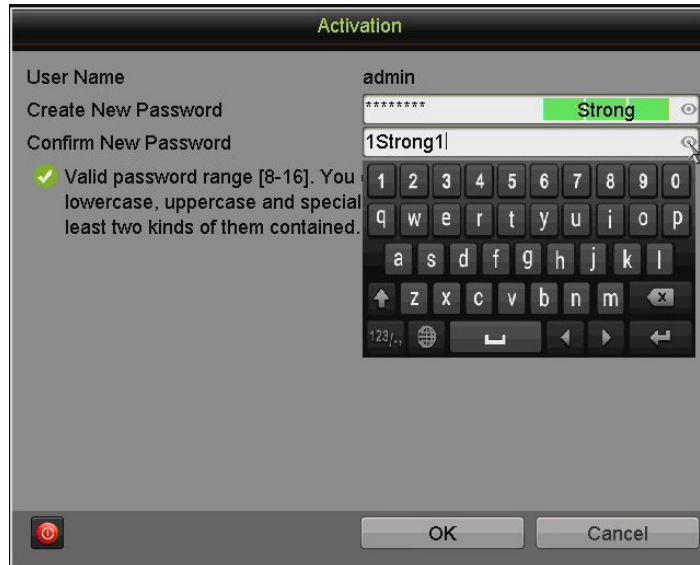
Activation

User Name admin

Create New Password ******** Strong

Confirm New Password 1Strong1

Valid password range [8-16]. You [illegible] lowercase, uppercase and special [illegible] least two kinds of them contained. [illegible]

1 2 3 4 5 6 7 8 9 0

q w e r t y u i o p

a s d f g h j k l

z x c v b n m

123/.,

OK

Cancel